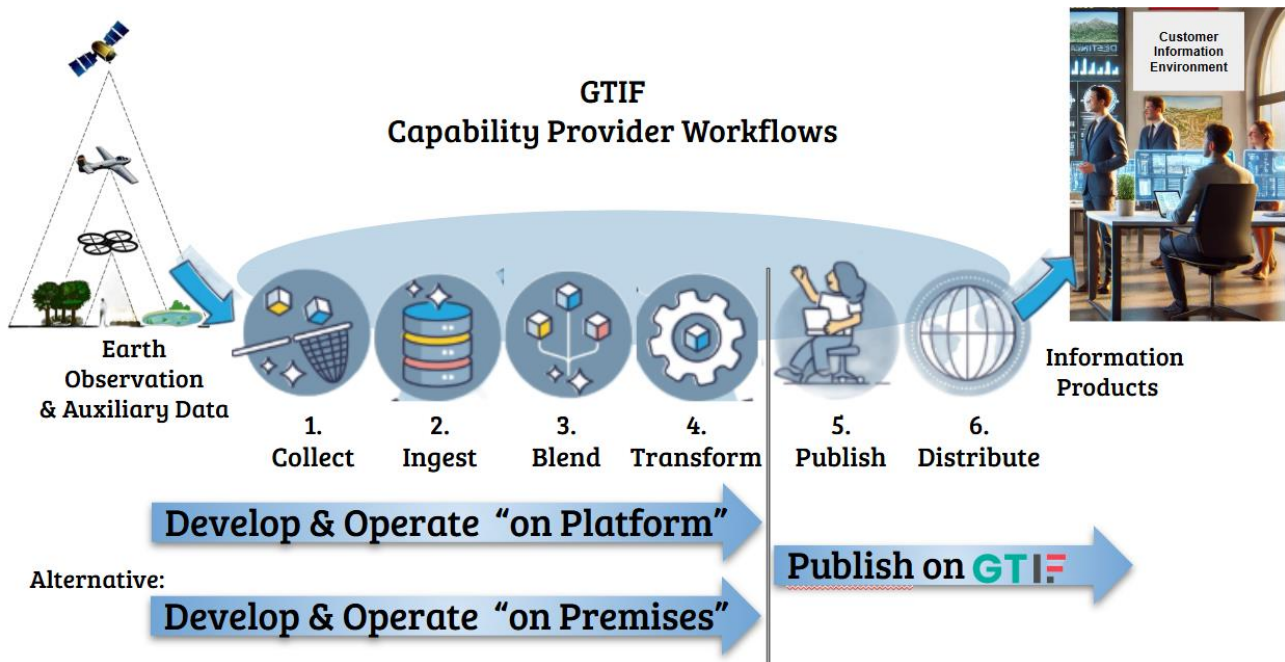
GTIF
Capability Provider Workflows

Customer Information Environment

Earth Observation & Auxiliary Data

1. Collect

2. Ingest

3. Blend

4. Transform

5. Publish

6. Distribute

Information Products

Develop & Operate "on Platform"

Alternative:

Develop & Operate "on Premises"

Publish on GTIF